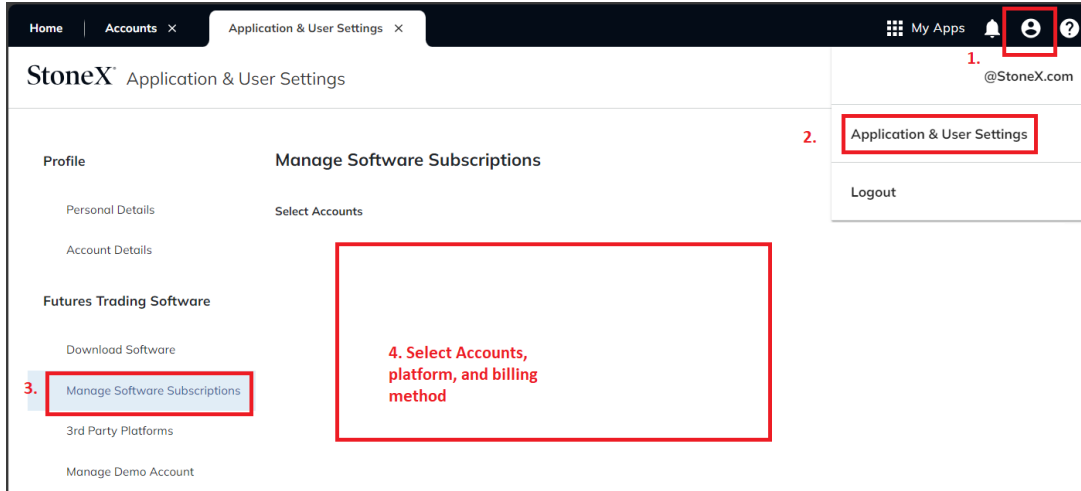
Home | Accounts ✕ | Application & User Settings ✕

My Apps

1.

StoneX Application & User Settings

@StoneX.com

2. Application & User Settings

Logout

Profile

Personal Details

Account Details

Futures Trading Software

Download Software

3. Manage Software Subscriptions

3rd Party Platforms

Manage Demo Account

Manage Software Subscriptions

Select Accounts

4. Select Accounts, platform, and billing method